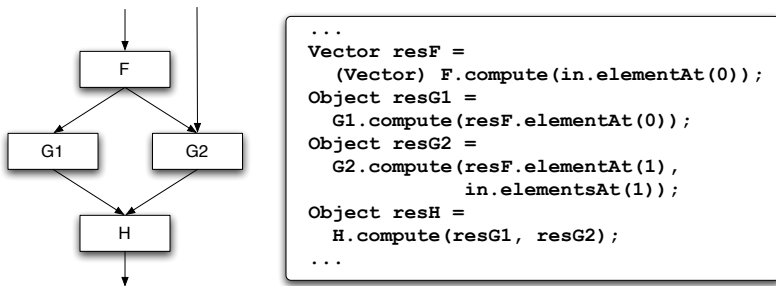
F

G1

G2

H

...
Vector resF =
  (Vector) F.compute(in.elementAt(0));
Object resG1 =
  G1.compute(resF.elementAt(0));
Object resG2 =
  G2.compute(resF.elementAt(1),
             in.elementsAt(1));
Object resH =
  H.compute(resG1, resG2);
...